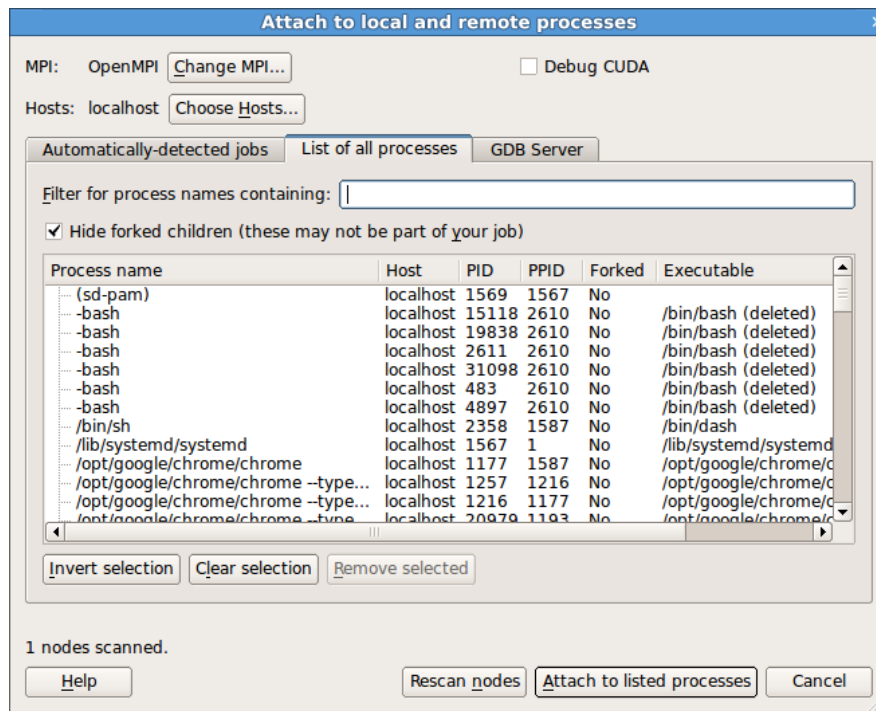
Attach to local and remote processes

MPI: OpenMPI Change MPI...

Debug CUDA

Hosts: localhost Choose Hosts...

Automatically-detected jobs | List of all processes | GDB Server

Filter for process names containing:

Hide forked children (these may not be part of your job)

| Process name | Host | PID | PPID | Forked | Executable |
|---|---|---|---|---|---|
| (sd-pam) | localhost | 1569 | 1567 | No | |
| -bash | localhost | 15118 | 2610 | No | /bin/bash (deleted) |
| -bash | localhost | 19838 | 2610 | No | /bin/bash (deleted) |
| -bash | localhost | 2611 | 2610 | No | /bin/bash (deleted) |
| -bash | localhost | 31098 | 2610 | No | /bin/bash (deleted) |
| -bash | localhost | 483 | 2610 | No | /bin/bash (deleted) |
| -bash | localhost | 4897 | 2610 | No | /bin/bash (deleted) |
| /bin/sh | localhost | 2358 | 1587 | No | /bin/dash |
| /lib/systemd/systemd | localhost | 1567 | 1 | No | /lib/systemd/systemd |
| /opt/google/chrome/chrome | localhost | 1177 | 1587 | No | /opt/google/chrome/c |
| /opt/google/chrome/chrome --type... | localhost | 1257 | 1216 | No | /opt/google/chrome/c |
| /opt/google/chrome/chrome --type... | localhost | 1216 | 1177 | No | /opt/google/chrome/c |
| /opt/google/chrome/chrome --type... | localhost | 20979 | 1193 | No | /opt/google/chrome/c |

Invert selection Clear selection Remove selected

1 nodes scanned.

Help Rescan nodes Attach to listed processes Cancel